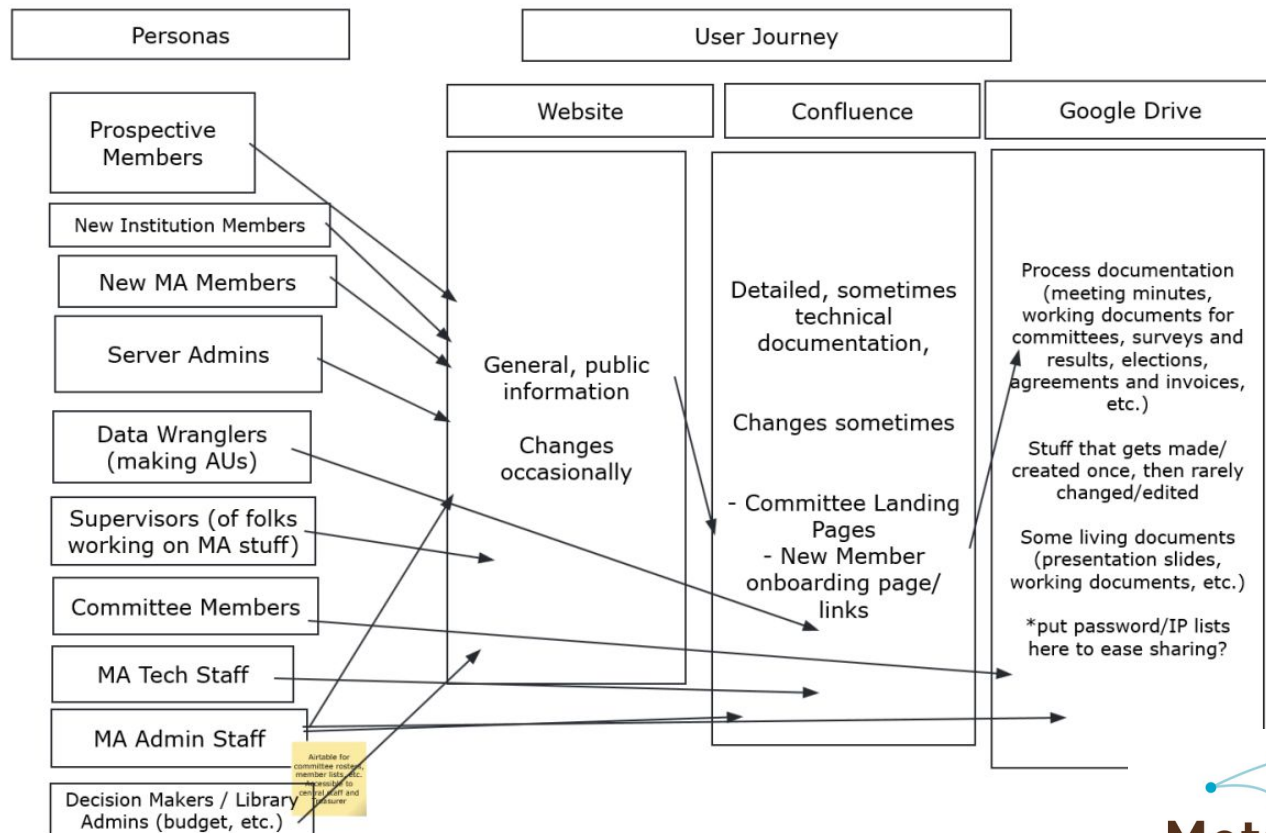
Personas

User Journey

Prospective Members

New Institution Members

New MA Members

Server Admins

Data Wranglers (making AUs)

Supervisors (of folks working on MA stuff)

Committee Members

MA Tech Staff

MA Admin Staff

Decision Makers / Library Admins (budget, etc.)

Website

General, public information

Changes occasionally

Confluence

Detailed, sometimes technical documentation,

Changes sometimes

- Committee Landing Pages
- New Member onboarding page/ links

Google Drive

Process documentation (meeting minutes, working documents for committees, surveys and results, elections, agreements and invoices, etc.)

Stuff that gets made/ created once, then rarely changed/edited

Some living documents (presentation slides, working documents, etc.)

*put password/IP lists here to ease sharing?

Airtable for committee rosters, member lists, etc. Accessible to central staff and Treasurer

Met